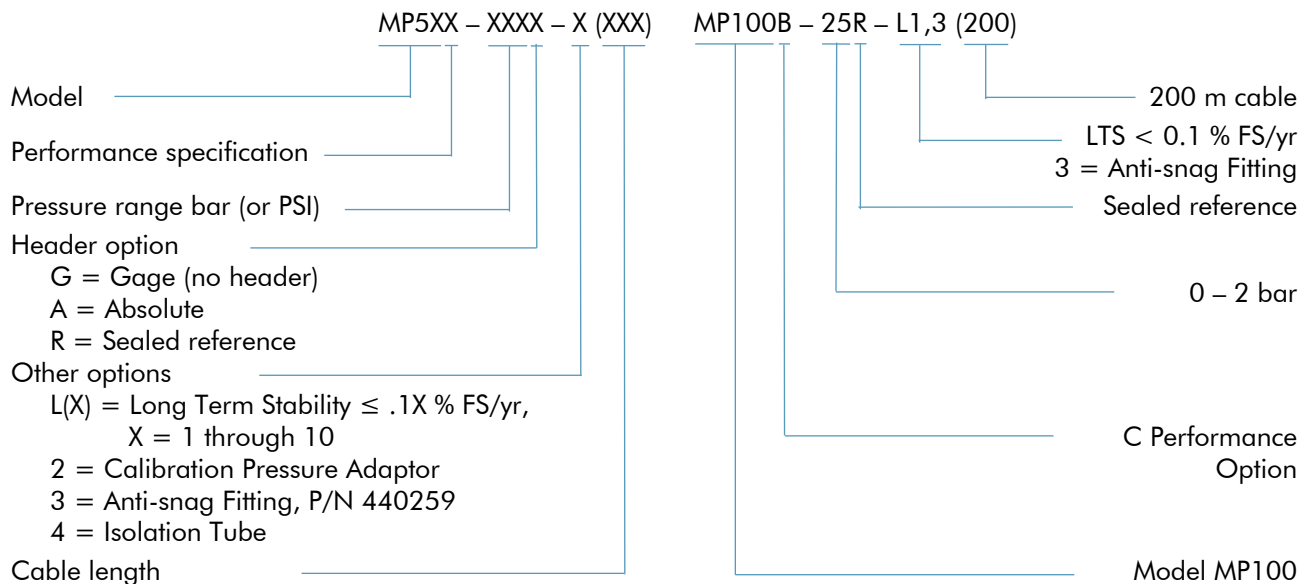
MP5XX – XXXX – X (XXX)     MP100B – 25R – L1,3 (200)

Model

Performance specification

Pressure range bar (or PSI)

Header option
G = Gage (no header)
A = Absolute
R = Sealed reference

Other options
L(X) = Long Term Stability $\leq$ .1X % FS/yr, X = 1 through 10
2 = Calibration Pressure Adaptor
3 = Anti-snag Fitting, P/N 440259
4 = Isolation Tube

Cable length

200 m cable

LTS < 0.1 % FS/yr
3 = Anti-snag Fitting

Sealed reference

0 – 2 bar

C Performance Option

Model MP100